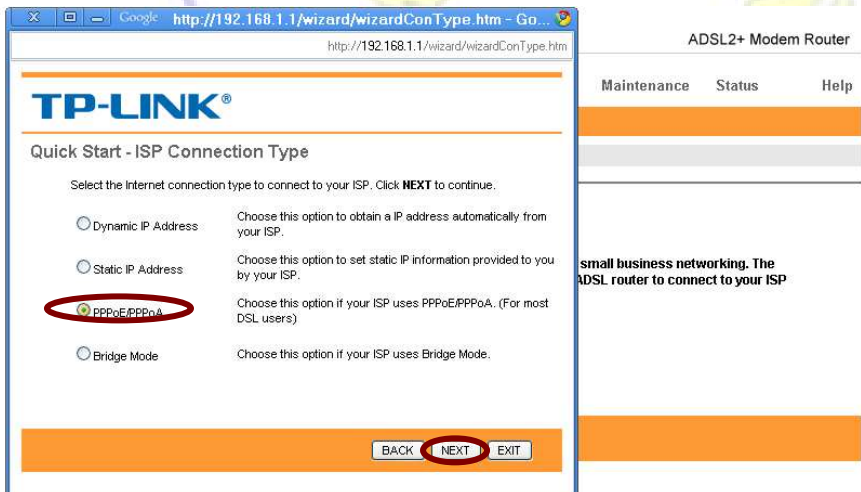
Google http://192.168.1.1/wizard/wizardConType.htm - Go...

http://192.168.1.1/wizard/wizardConType.htm

TP-LINK®

Quick Start - ISP Connection Type

Select the Internet connection type to connect to your ISP. Click **NEXT** to continue.

| | |
|---|---|
| Dynamic IP Address | Choose this option to obtain a IP address automatically from your ISP. |
| Static IP Address | Choose this option to set static IP information provided to you by your ISP. |
| PPPoE/PPPoA | Choose this option if your ISP uses PPPoE/PPPoA. (For most DSL users) |
| Bridge Mode | Choose this option if your ISP uses Bridge Mode. |

BACK NEXT EXIT

ADSL2+ Modem Router

Maintenance Status Help

small business networking. The ADSL router to connect to your ISP